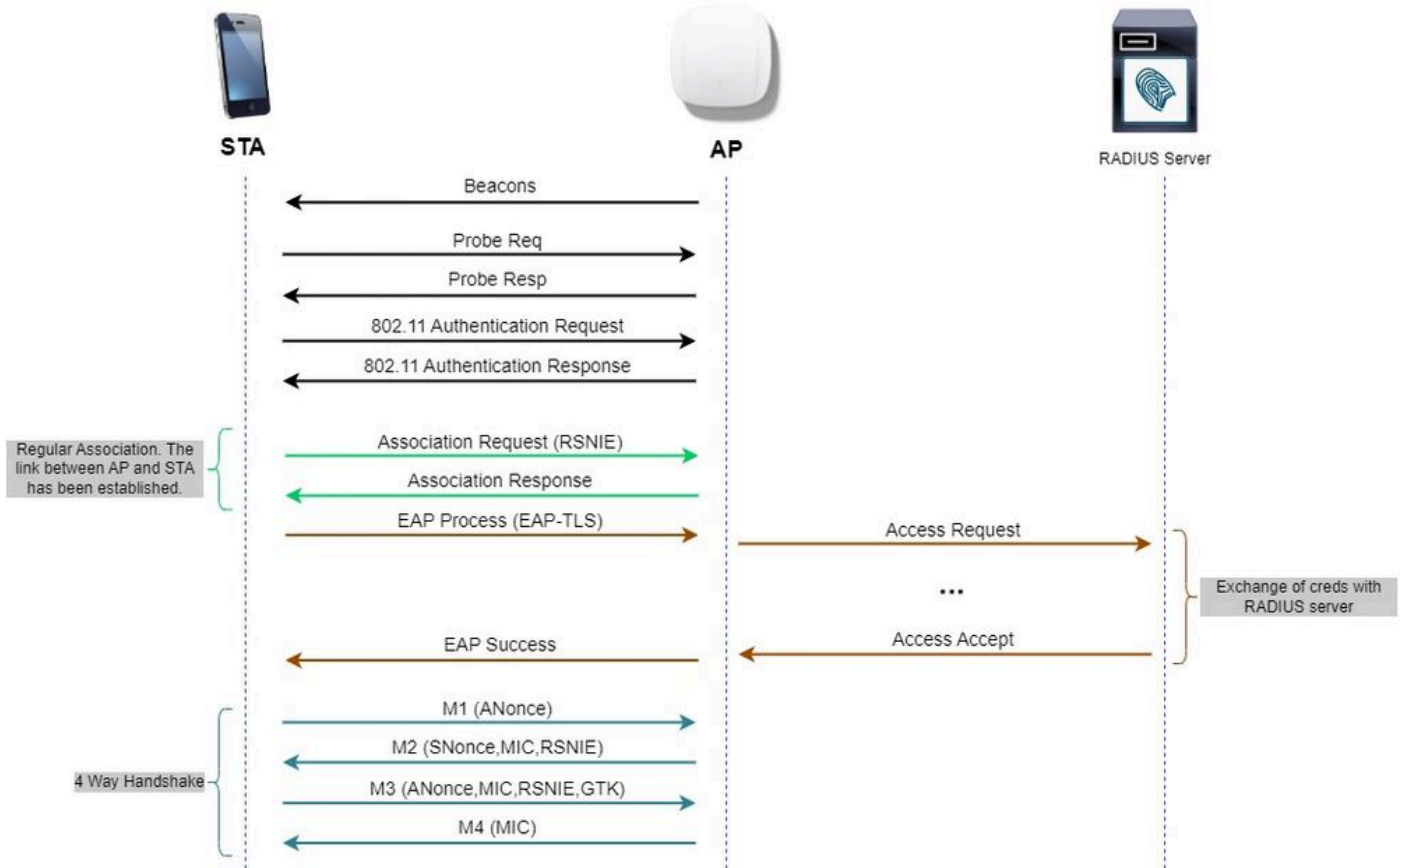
STA

AP

RADIUS Server

Beacons

Probe Req

Probe Resp

802.11 Authentication Request

802.11 Authentication Response

Regular Association. The link between AP and STA has been established.

Association Request (RSNIE)

Association Response

EAP Process (EAP-TLS)

Access Request

...

Exchange of creds with RADIUS server

EAP Success

Access Accept

M1 (ANonce)

M2 (SNonce,MIC,RSNIE)

4 Way Handshake

M3 (ANonce,MIC,RSNIE,GTK)

M4 (MIC)